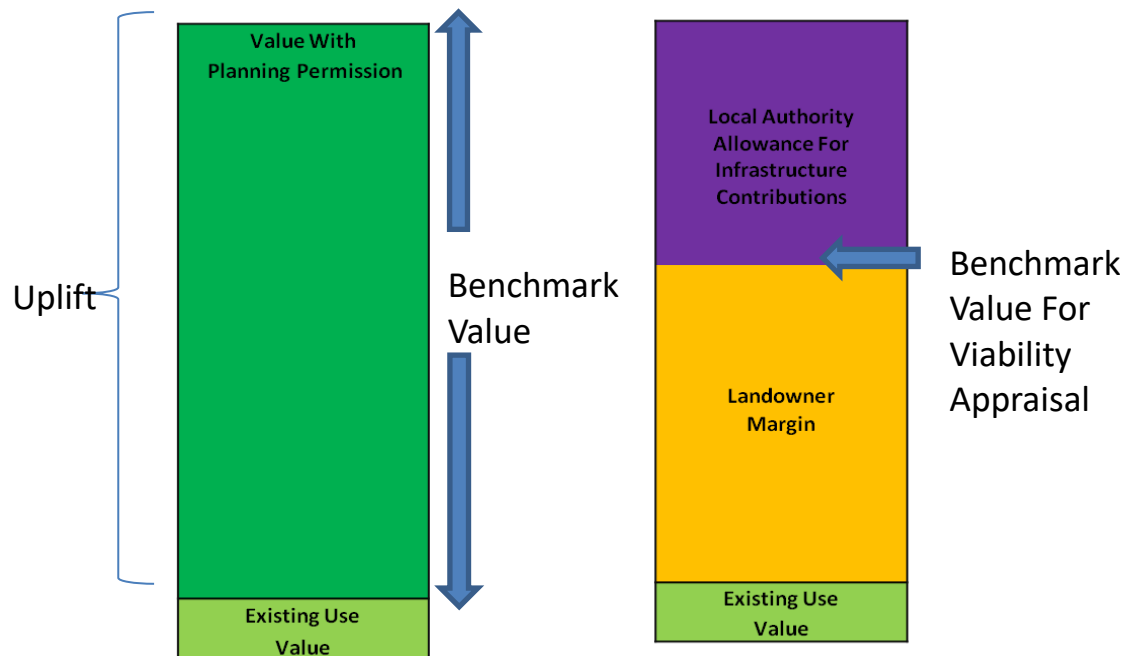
Uplift

Value With Planning Permission

Existing Use Value

Benchmark Value

Local Authority Allowance For Infrastructure Contributions

Landowner Margin

Existing Use Value

Benchmark Value For Viability Appraisal